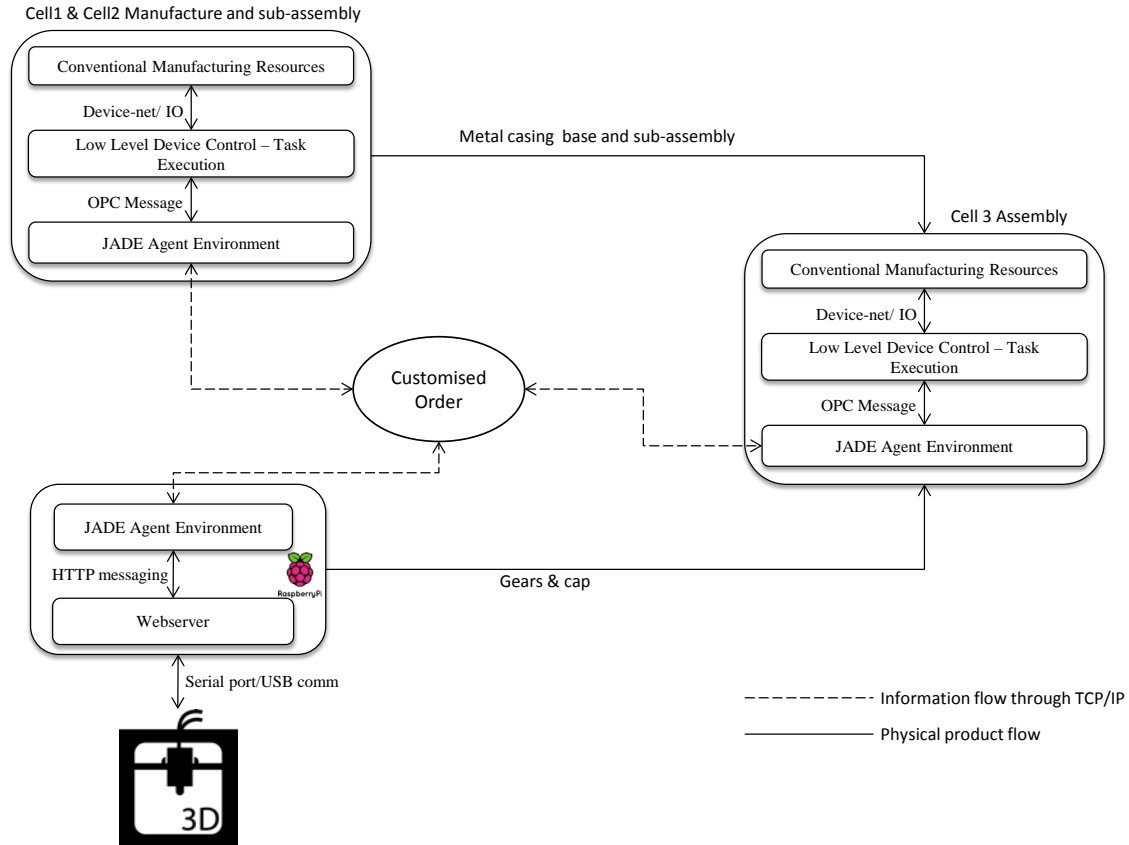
Cell1 & Cell2 Manufacture and sub-assembly

Conventional Manufacturing Resources

Device-net/ IO

Low Level Device Control – Task Execution

OPC Message

JADE Agent Environment

Metal casing base and sub-assembly

Cell 3 Assembly

Conventional Manufacturing Resources

Device-net/ IO

Low Level Device Control – Task Execution

OPC Message

JADE Agent Environment

Customised Order

JADE Agent Environment

HTTP messaging

RaspberryPi

Webserver

Gears & cap

Serial port/USB comm

3D

Information flow through TCP/IP

Physical product flow